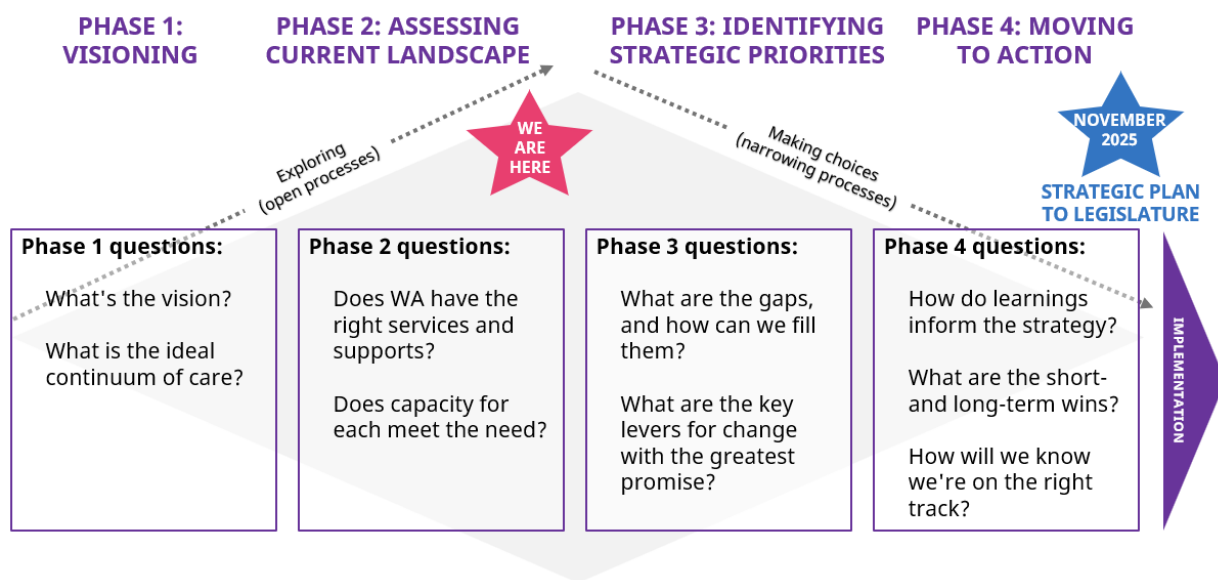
PHASE 1: VISIONING

PHASE 2: ASSESSING CURRENT LANDSCAPE

PHASE 3: IDENTIFYING STRATEGIC PRIORITIES

PHASE 4: MOVING TO ACTION

WE ARE HERE

NOVEMBER 2025

STRATEGIC PLAN TO LEGISLATURE

Exploring (open processes)

Making choices (narrowing processes)

Phase 1 questions:

What's the vision?

What is the ideal continuum of care?

Phase 2 questions:

Does WA have the right services and supports?

Does capacity for each meet the need?

Phase 3 questions:

What are the gaps, and how can we fill them?

What are the key levers for change with the greatest promise?

Phase 4 questions:

How do learnings inform the strategy?

What are the short- and long-term wins?

How will we know we're on the right track?

IMPLEMENTATION